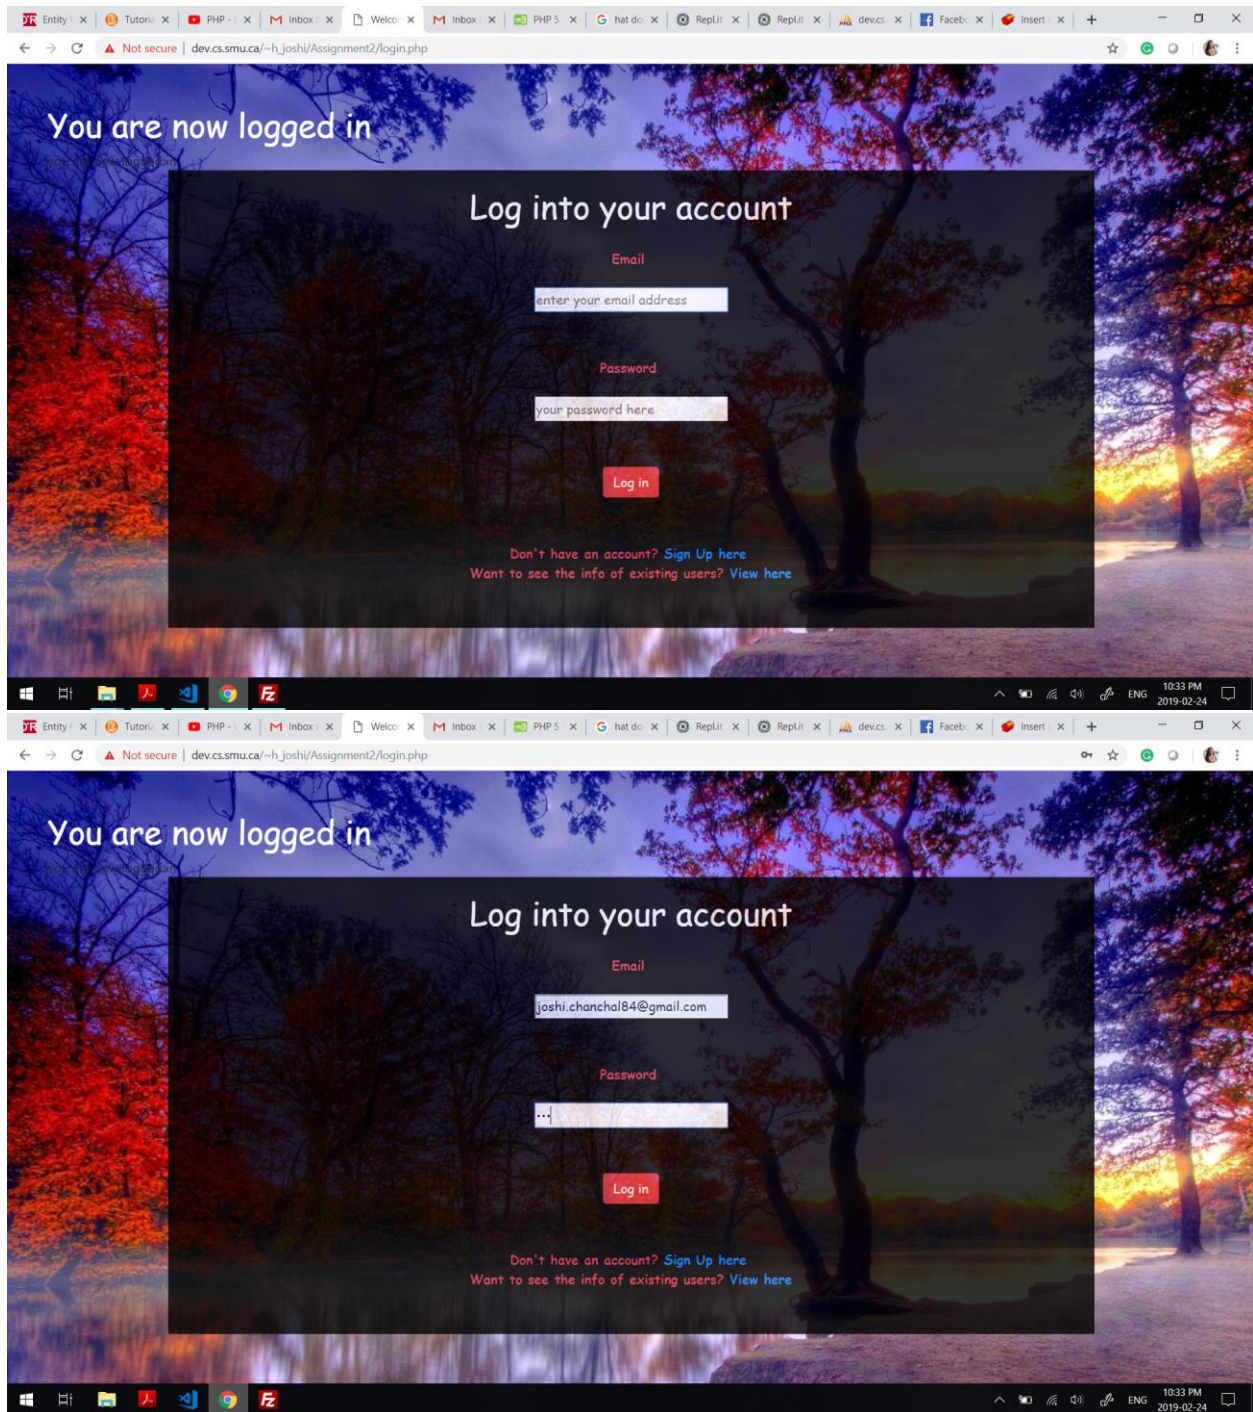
Entity | × Tutoria × PHP - × Inbox × Welco × Inbox × PHP 5 × hat do × Repl.it × Repl.it × dev.cs × Facebo × Insert × +

Not secure | dev.cs.smu.ca/~h_joshi/Assignment2/login.php

You are now logged in

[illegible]

Log into your account

Email

enter your email address

Password

your password here

Log in

Don't have an account? Sign Up here
Want to see the info of existing users? View here

ENG 10:33 PM 2019-02-24

Entity | × Tutoria × PHP - × Inbox × Welco × Inbox × PHP 5 × hat do × Repl.it × Repl.it × dev.cs × Facebo × Insert × +

Not secure | dev.cs.smu.ca/~h_joshi/Assignment2/login.php

You are now logged in

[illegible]

Log into your account

Email

joshi.chanchal84@gmail.com

Password

•••

Log in

Don't have an account? Sign Up here
Want to see the info of existing users? View here

ENG 10:33 PM 2019-02-24